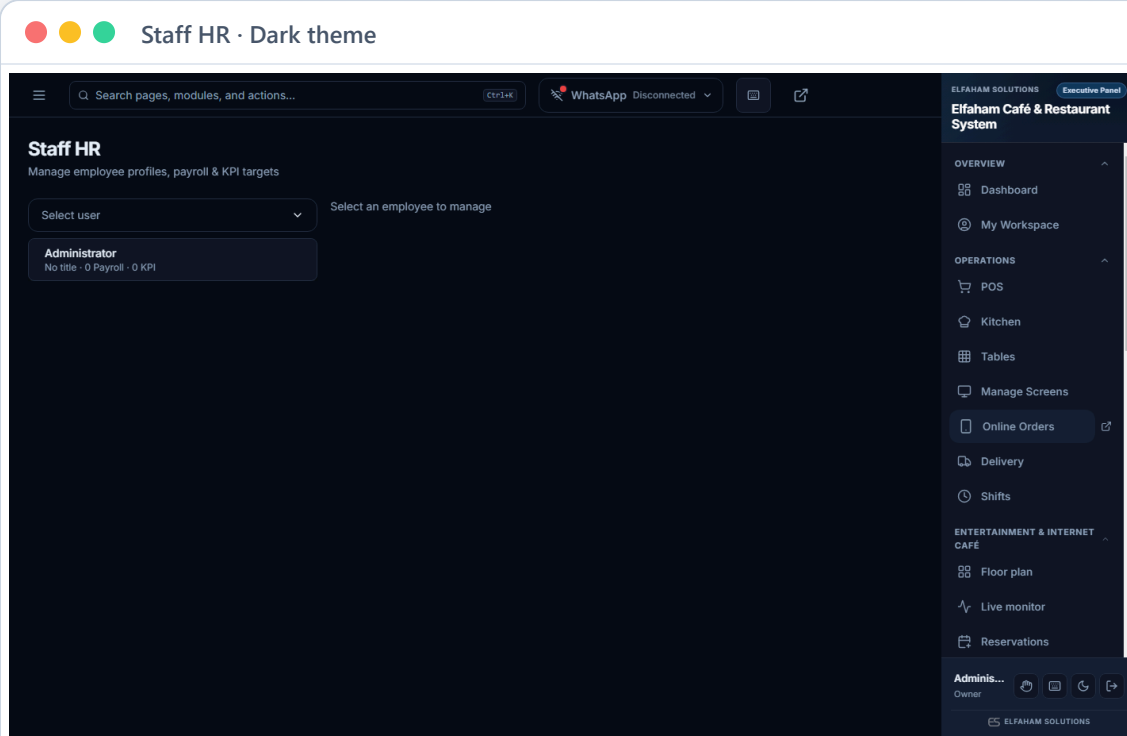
Staff HR · Dark theme

Search pages, modules, and actions... Ctrl+K

WhatsApp Disconnected

Staff HR

Manage employee profiles, payroll & KPI targets

Select user

Select an employee to manage

Administrator
No title · 0 Payroll · 0 KPI

ELFAHAM SOLUTIONS Executive Panel

Elfaham Café & Restaurant System

OVERVIEW

Dashboard

My Workspace

OPERATIONS

POS

Kitchen

Tables

Manage Screens

Online Orders

Delivery

Shifts

ENTERTAINMENT & INTERNET CAFÉ

Floor plan

Live monitor

Reservations

Adminis...
Owner

ELFAHAM SOLUTIONS